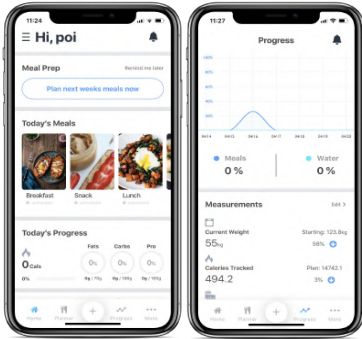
11:24

Hi, poi

Meal Prep

Remind me later

Plan next weeks meals now

Today's Meals

Breakfast

Snack

Lunch

Today's Progress

0 Cals

Fats

Carbs

Pro

0%

0%

0%

0%

Home

Planner

+

Progress

More

11:27

Progress

100%

80%

60%

40%

20%

0%

04/14

04/15

04/16

04/17

04/18

04/19

04/20

Meals

0 %

Water

0 %

Measurements

Edit

Current Weight

Starting: 123.8kg

55kg

56%

Calories Tracked

Plan: 14742.1

494.2

3%

Home

Planner

+

Progress

More